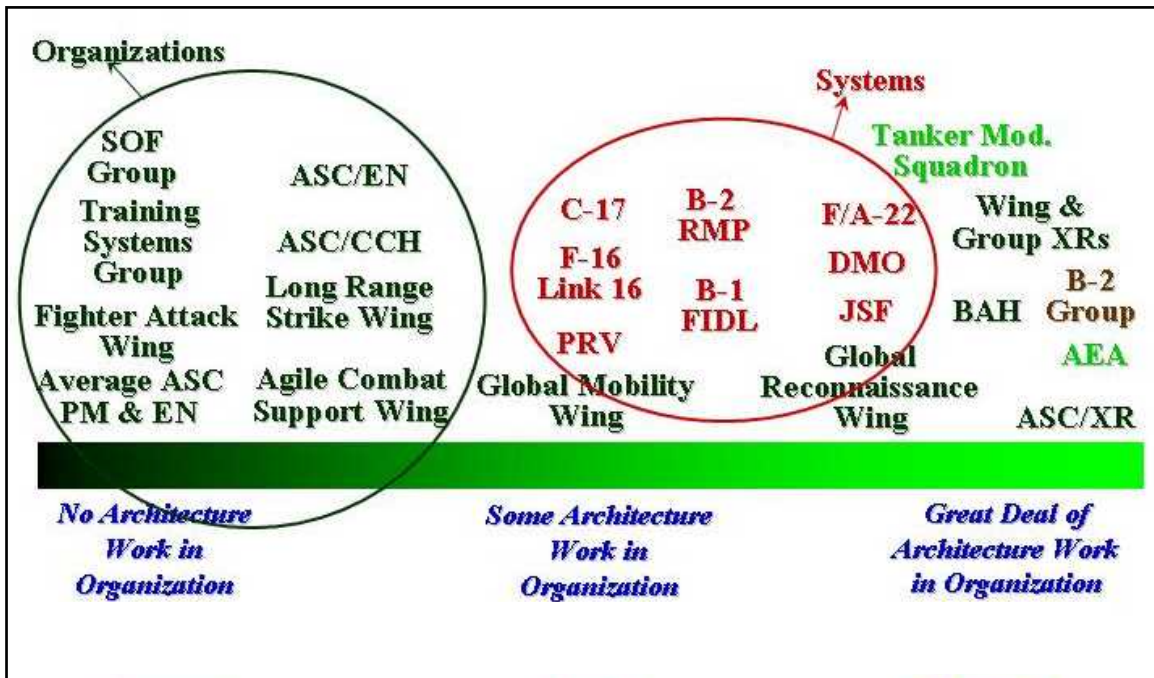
Organizations

SOF Group

ASC/EN

Training Systems Group

ASC/CCH

Long Range Strike Wing

Fighter Attack Wing

Average ASC PM & EN

Agile Combat Support Wing

Systems

C-17

B-2 RMP

F/A-22

F-16 Link 16

B-1 FIDL

DMO

JSF

PRV

Global Mobility Wing

Global Reconnaissance Wing

Tanker Mod. Squadron

Wing & Group XRs

BAH

B-2 Group

AEA

ASC/XR

No Architecture Work in Organization

Some Architecture Work in Organization

Great Deal of Architecture Work in Organization